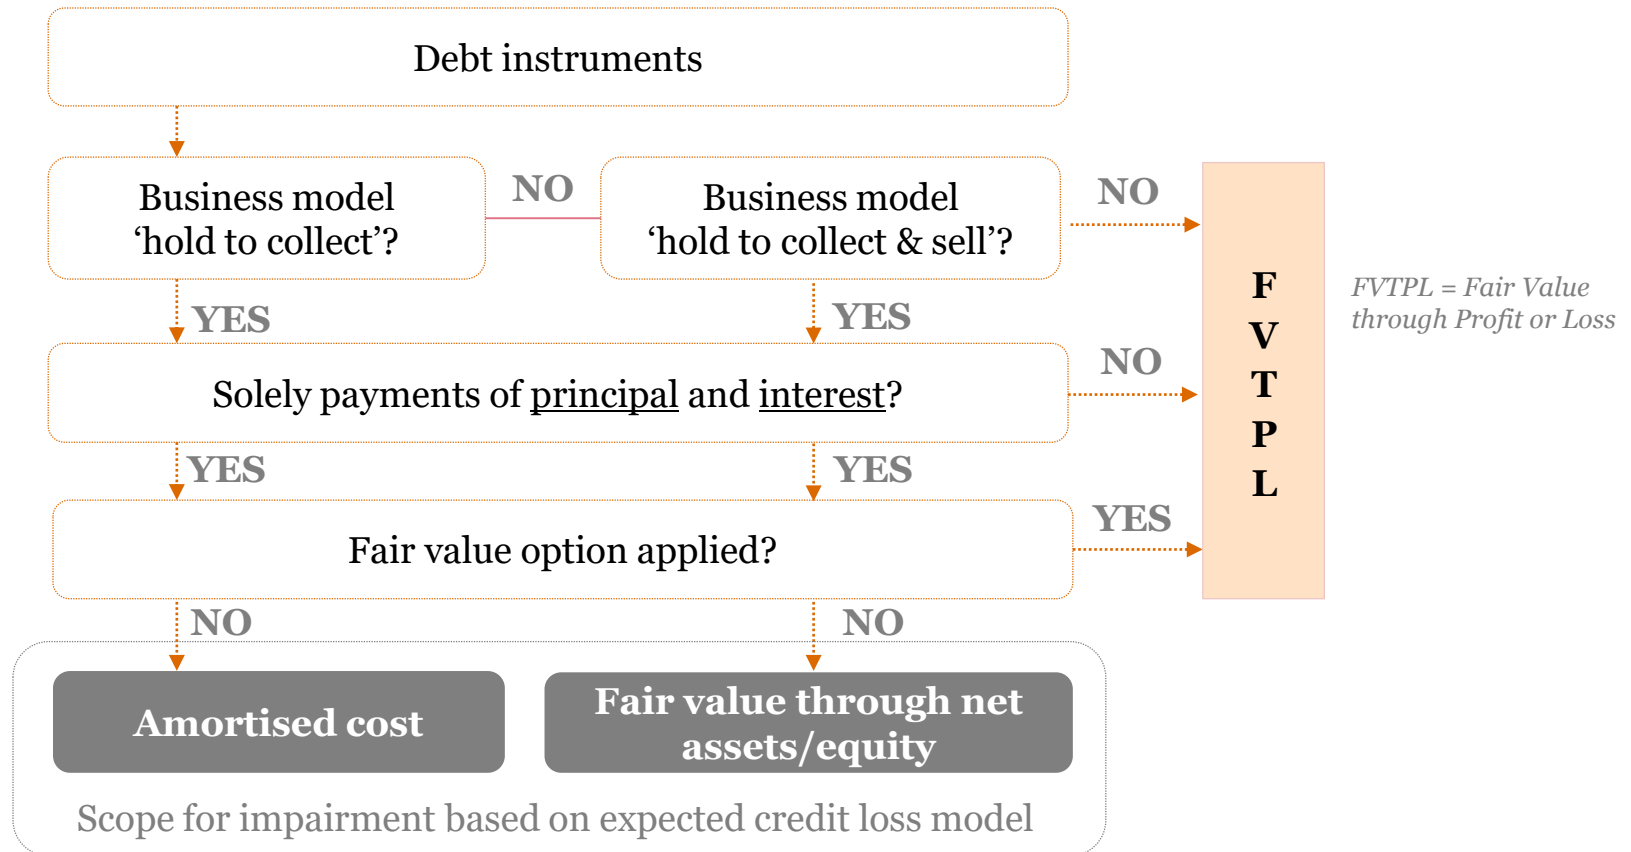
Debt instruments

Business model
‘hold to collect’?

NO

Business model
‘hold to collect & sell’?

NO

YES

YES

Solely payments of principal and interest?

NO

YES

YES

Fair value option applied?

YES

F
V
T
P
L

FVTPL = Fair Value through Profit or Loss

NO

NO

Amortised cost

Fair value through net assets/equity

Scope for impairment based on expected credit loss model